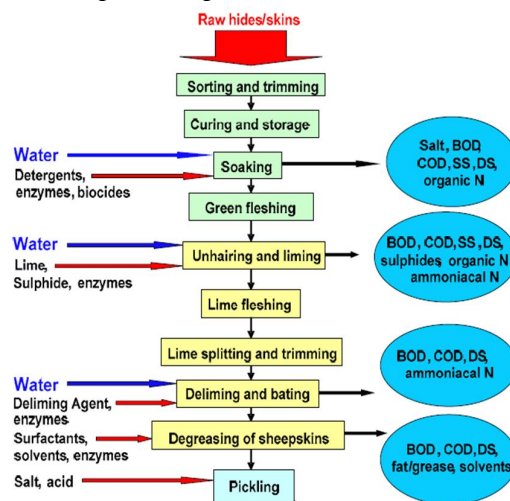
Raw hides/skins

Sorting and trimming

Curing and storage

Water

Detergents, enzymes, biocides

Soaking

Salt, BOD, COD, SS, DS, organic N

Green fleshing

Water

Lime, Sulphide, enzymes

Unhairing and liming

BOD, COD, SS, DS, sulphides, organic N ammoniacal N

Lime fleshing

Lime splitting and trimming

BOD, COD, DS, ammoniacal N

Water

Deliming Agent, enzymes

Deliming and bating

Surfactants, solvents, enzymes

Degreasing of sheepskins

BOD, COD, DS, fat/grease, solvents

Salt, acid

Pickling